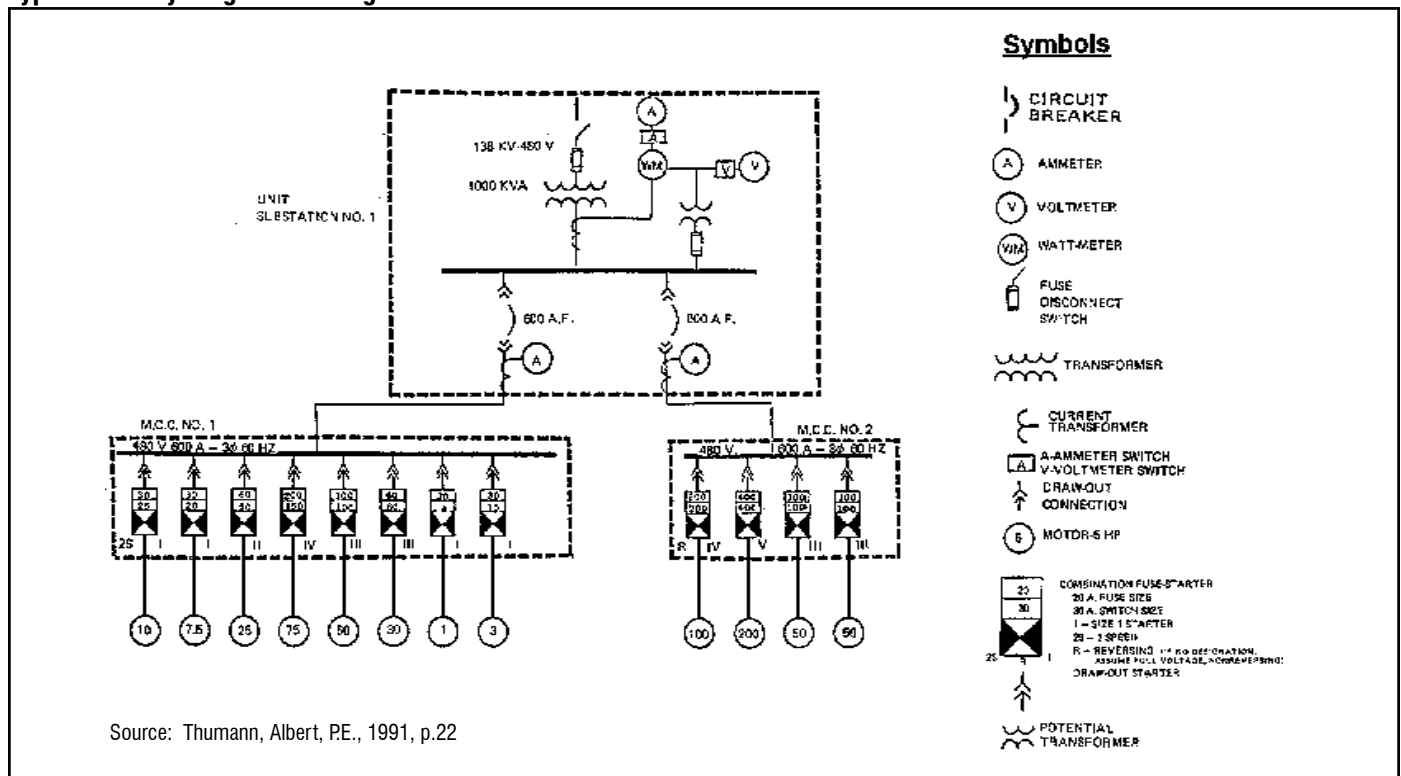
Symbols

CIRCUIT BREAKER

A AMMETER

V VOLTMETER

WM WATT-METER

FUSE DISCONNECT SWITCH

TRANSFORMER

CURRENT TRANSFORMER

A A-AMMETER SWITCH V-VOLTMETER SWITCH

DRAW-OUT CONNECTION

5 MOTOR-5 HP

COMBINATION FUSE-STARTER
20 A. FUSE SIZE
30 A. SWITCH SIZE
I – SIZE 1 STARTER
2S – 2 SPEED
R – REVERSING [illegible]
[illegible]
DRAW-OUT STARTER

POTENTIAL TRANSFORMER

A

138 KV-480 V
1000 KVA

WM

V

UNIT
SUBSTATION NO. 1

600 A.F.
600 A.F.

A
A

M.C.C. NO. 1
480 V 600 A – 3Φ 60 HZ

30 25
30 20
60 40
200 150
100 100
60 60
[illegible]
30 15

2S I I II IV III III I I

10 7.5 25 75 50 30 1 3

M.C.C. NO. 2
480 V 600 A – 3Φ 60 HZ

200 200
400 400
100 100
100 100

R IV V III III

100 200 50 50

Source: Thumann, Albert, P.E., 1991, p.22